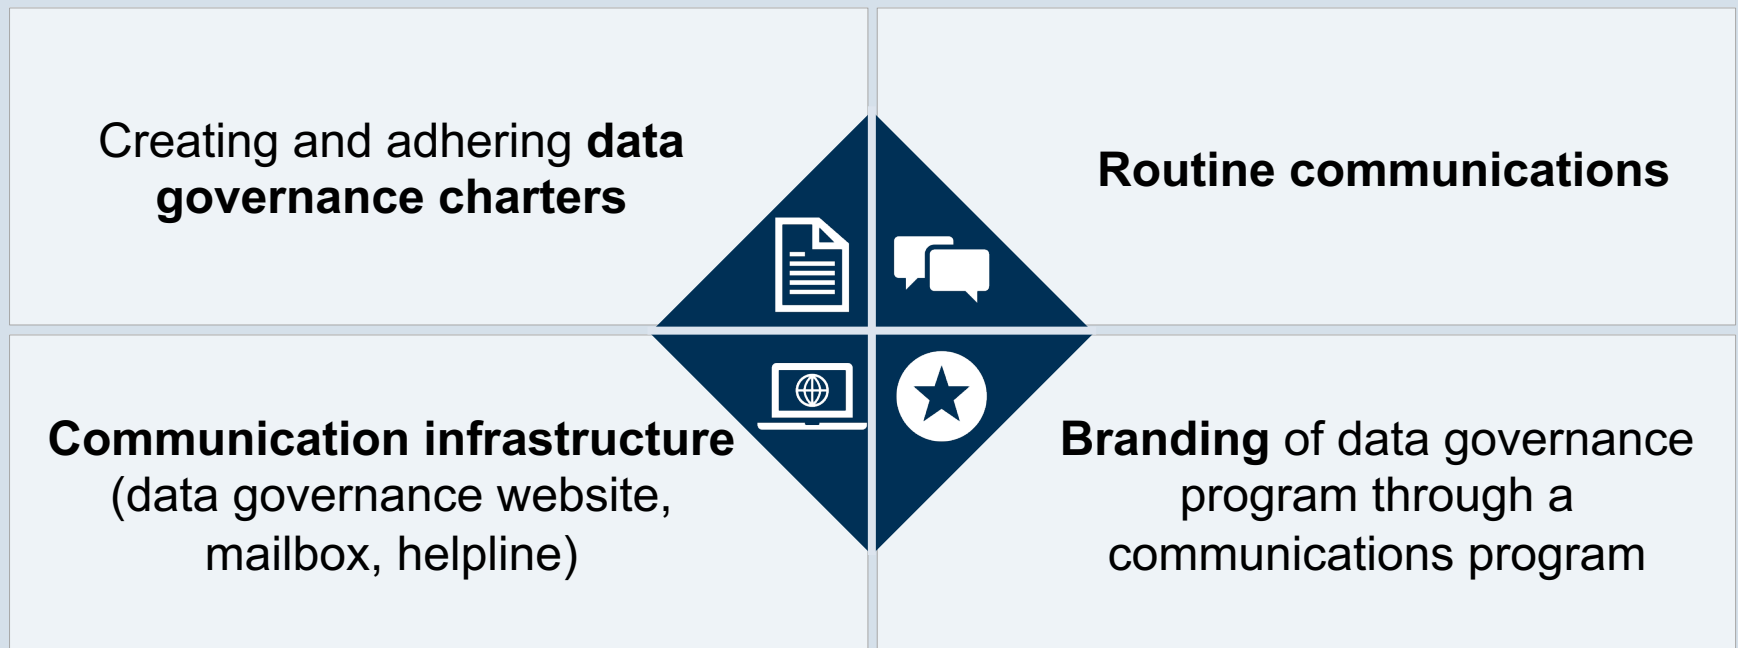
Creating and adhering **data governance charters**

**Routine communications**

**Communication infrastructure** (data governance website, mailbox, helpline)

**Branding** of data governance program through a communications program